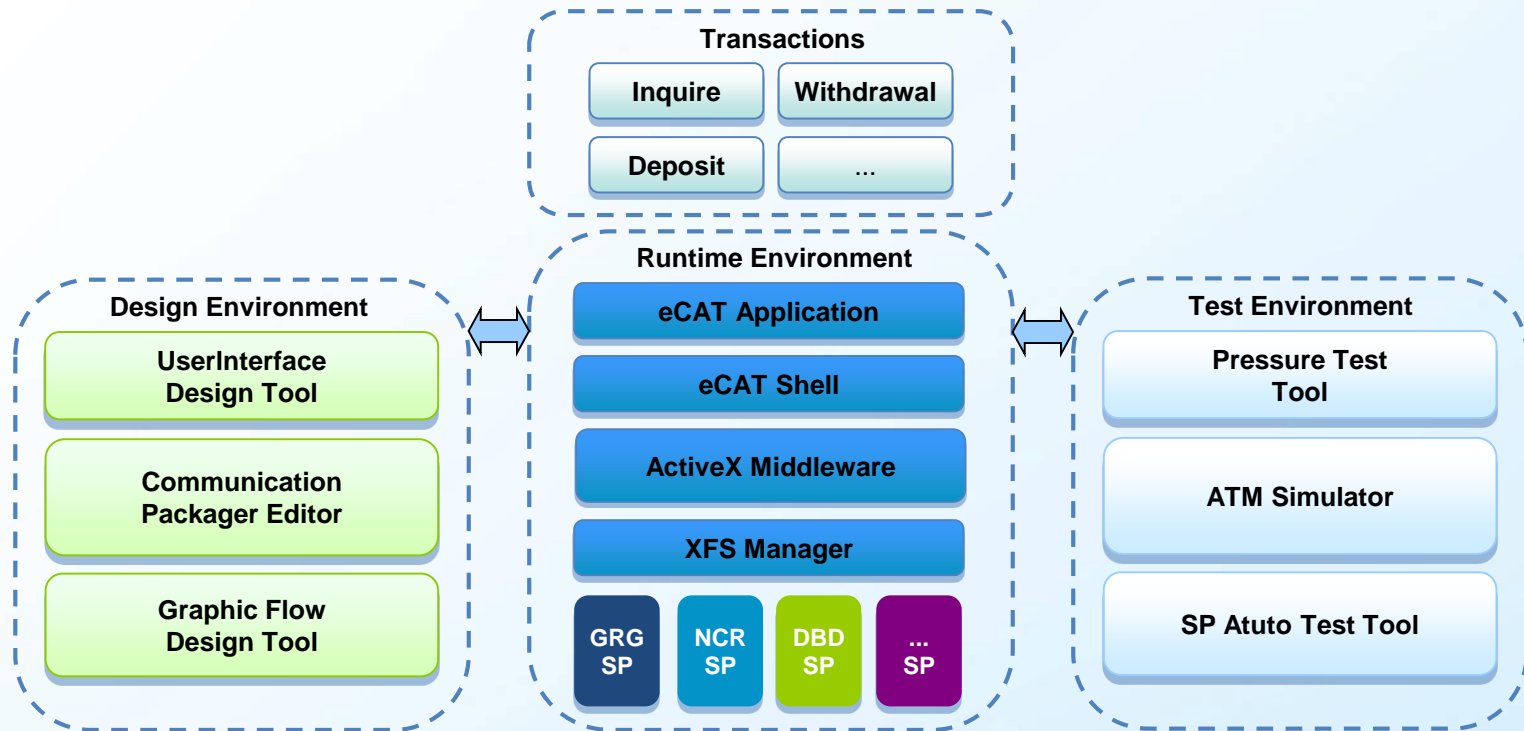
Transactions

Inquire

Withdrawal

Deposit

...

Runtime Environment

eCAT Application

eCAT Shell

ActiveX Middleware

XFS Manager

GRG SP

NCR SP

DBD SP

... SP

Design Environment

UserInterface Design Tool

Communication Packager Editor

Graphic Flow Design Tool

Test Environment

Pressure Test Tool

ATM Simulator

SP Atuto Test Tool